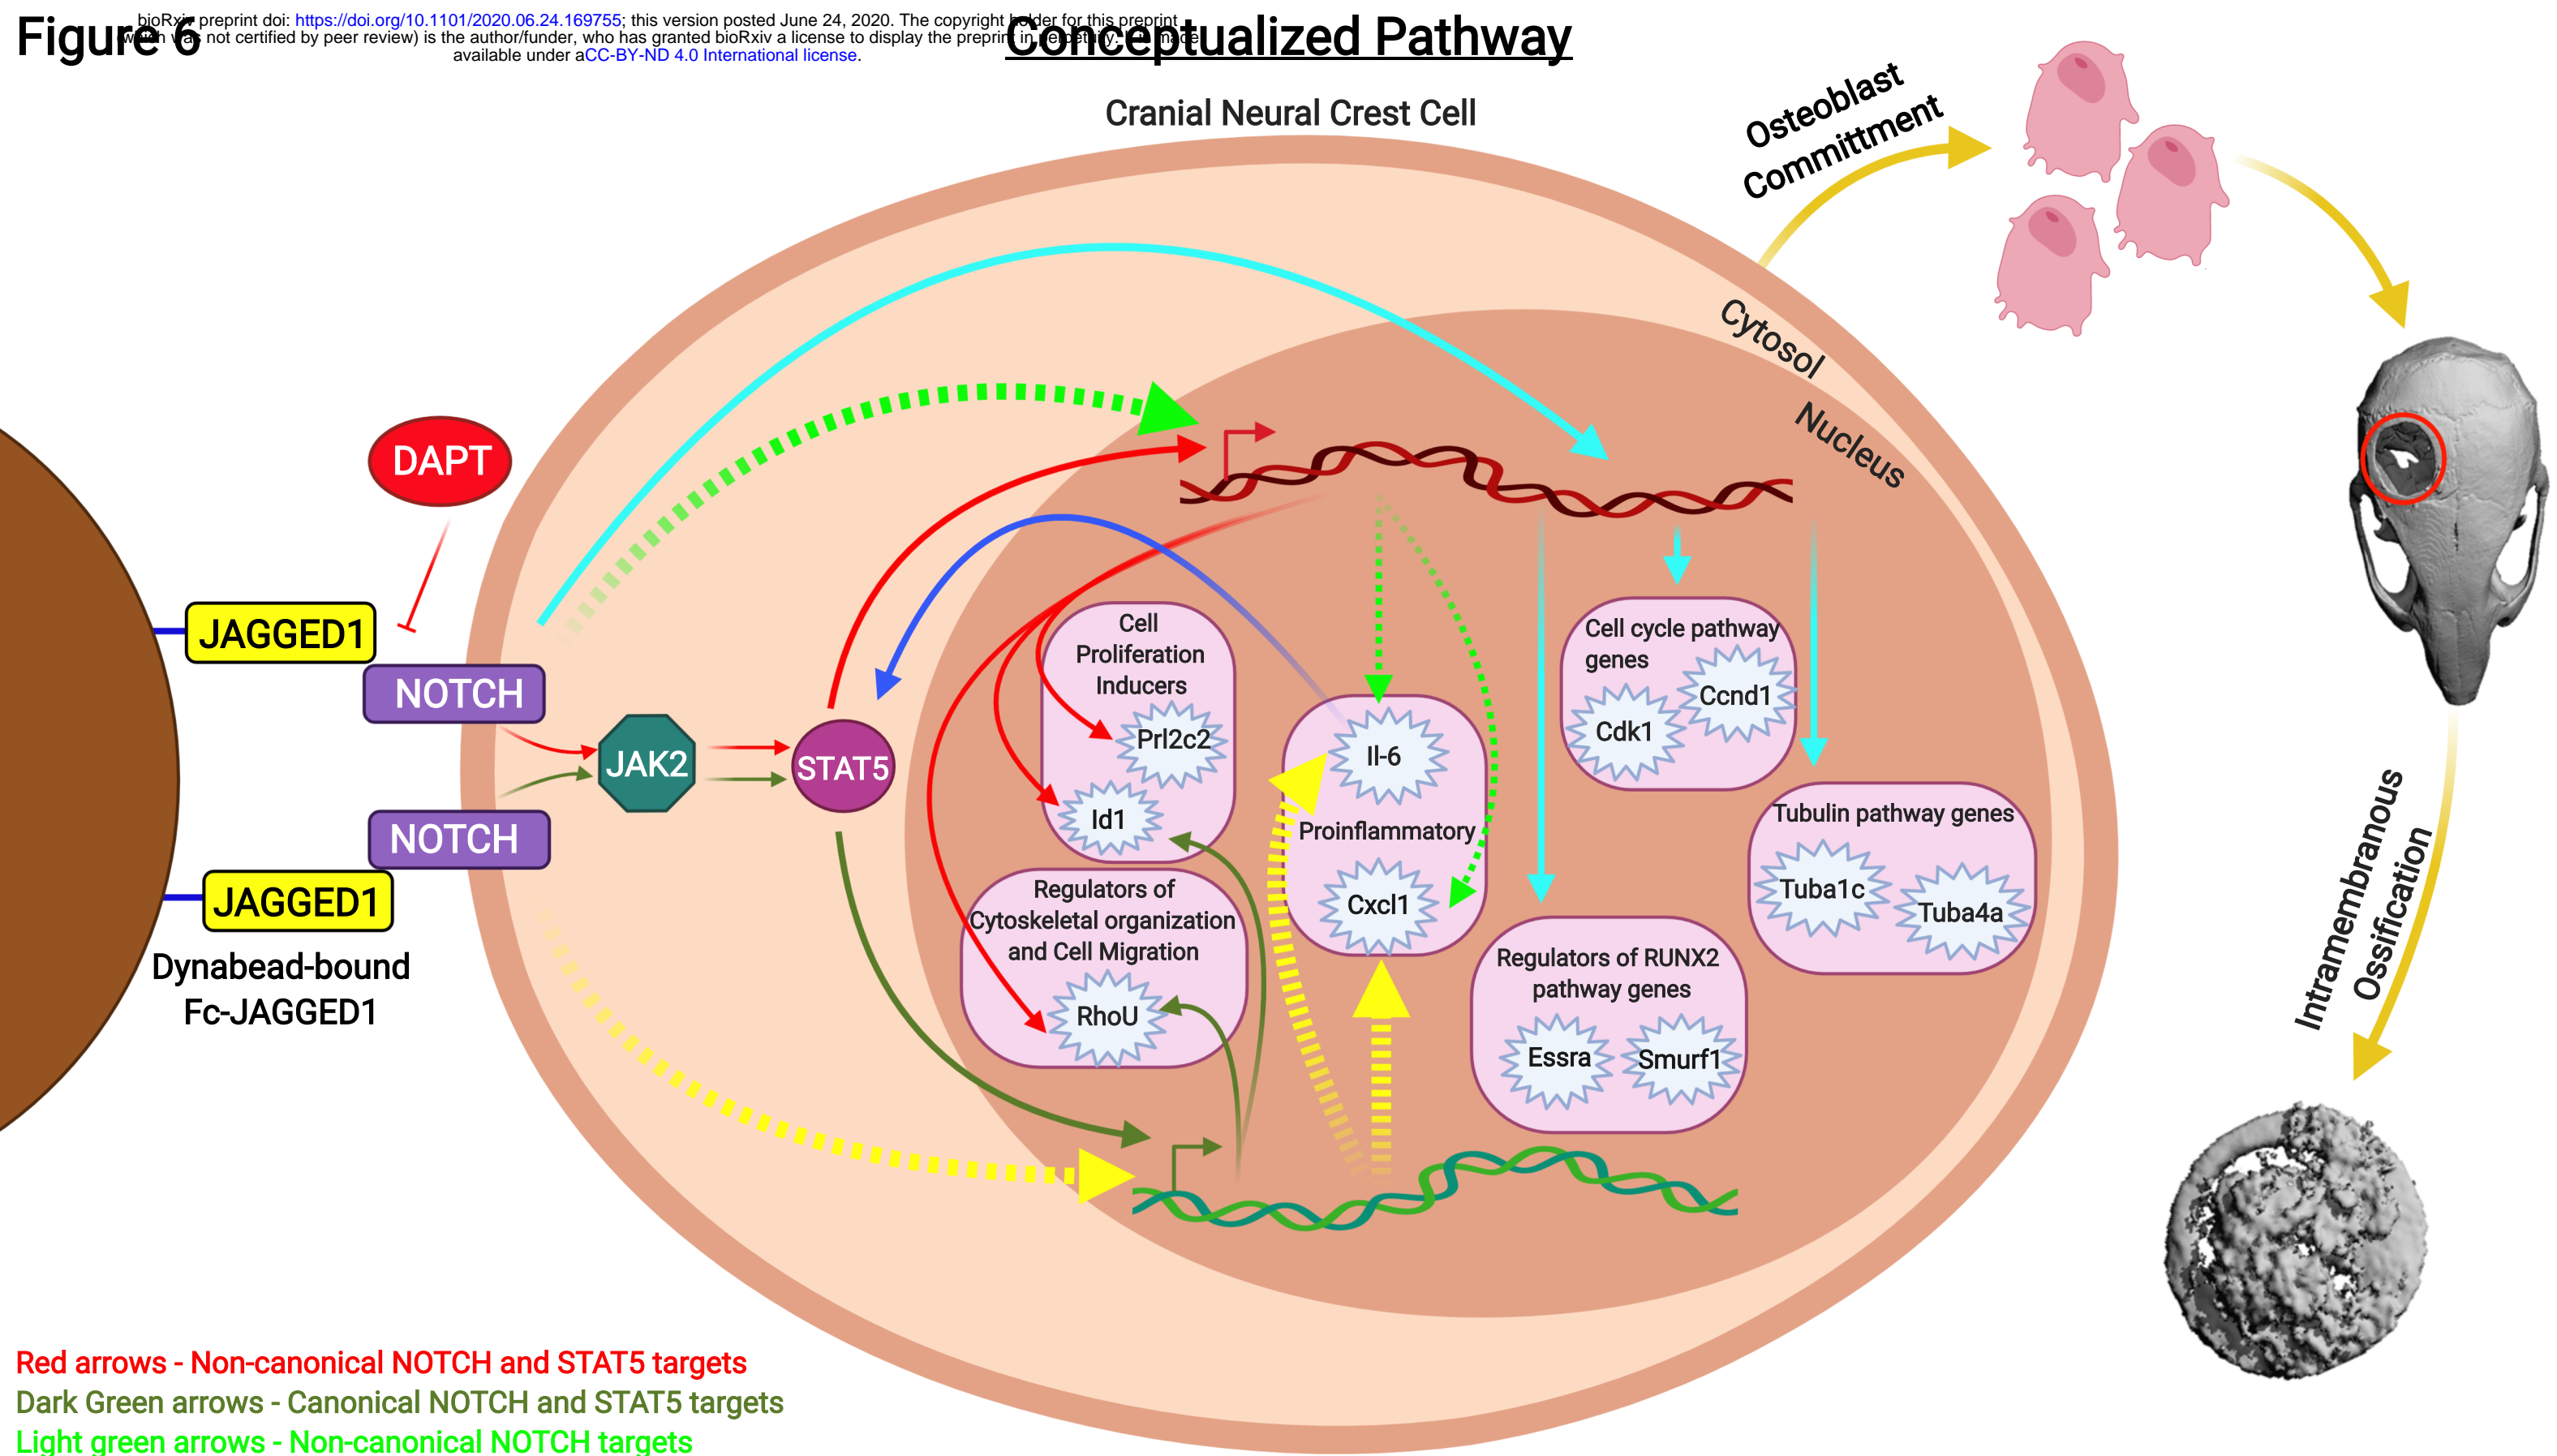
Figure 6

bioRxiv preprint doi: https://doi.org/10.1101/2020.06.24.169755; this version posted June 24, 2020. The copyright holder for this preprint (which was not certified by peer review) is the author/funder, who has granted bioRxiv a license to display the preprint in perpetuity. It is made available under aCC-BY-ND 4.0 International license.

Conceptualized Pathway

Cranial Neural Crest Cell

Osteoblast Committment

Cytosol

Nucleus

DAPT

JAGGED1

NOTCH

NOTCH

JAGGED1

Dynabead-bound Fc-JAGGED1

JAK2

STAT5

Cell Proliferation Inducers

Prl2c2

Id1

Regulators of Cytoskeletal organization and Cell Migration

RhoU

Il-6

Proinflammatory

Cxcl1

Cell cycle pathway genes

Ccnd1

Cdk1

Tubulin pathway genes

Tuba1c

Tuba4a

Regulators of RUNX2 pathway genes

Essra

Smurf1

Intramembranous Ossification

Red arrows - Non-canonical NOTCH and STAT5 targets
Dark Green arrows - Canonical NOTCH and STAT5 targets
Light green arrows - Non-canonical NOTCH targets